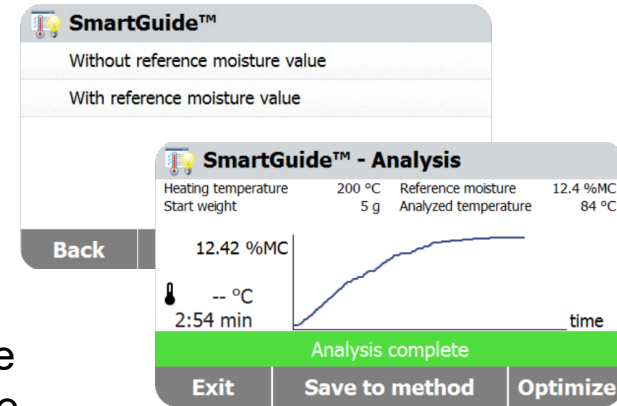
SmartGuide™

Without reference moisture value

With reference moisture value

Back

SmartGuide™ - Analysis

| Heating temperature | 200 °C | Reference moisture | 12.4 %MC |
|---|---|---|---|
| Start weight | 5 g | Analyzed temperature | 84 °C |

12.42 %MC

-- °C

2:54 min

time

Analysis complete

Exit

Save to method

Optimize

e

e